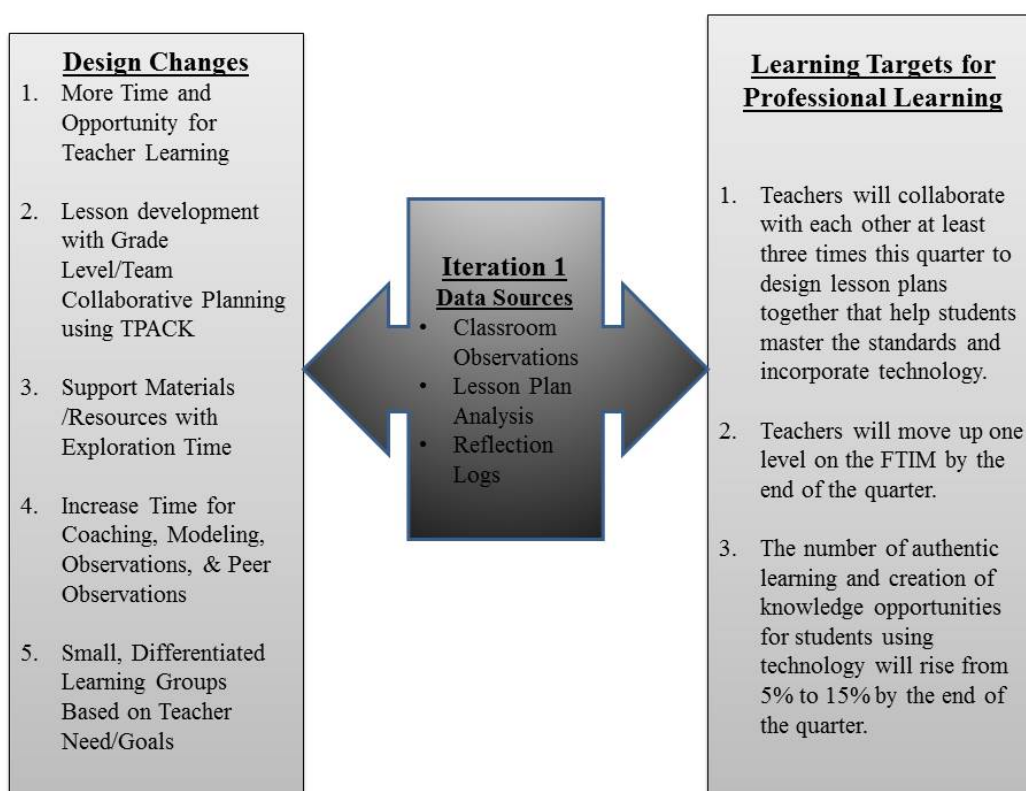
Design Changes

1. More Time and Opportunity for Teacher Learning

2. Lesson development with Grade Level/Team Collaborative Planning using TPACK

3. Support Materials /Resources with Exploration Time

4. Increase Time for Coaching, Modeling, Observations, & Peer Observations

5. Small, Differentiated Learning Groups Based on Teacher Need/Goals

Iteration 1
Data Sources

• Classroom Observations
• Lesson Plan Analysis
• Reflection Logs

Learning Targets for Professional Learning

1. Teachers will collaborate with each other at least three times this quarter to design lesson plans together that help students master the standards and incorporate technology.

2. Teachers will move up one level on the FTIM by the end of the quarter.

3. The number of authentic learning and creation of knowledge opportunities for students using technology will rise from 5% to 15% by the end of the quarter.